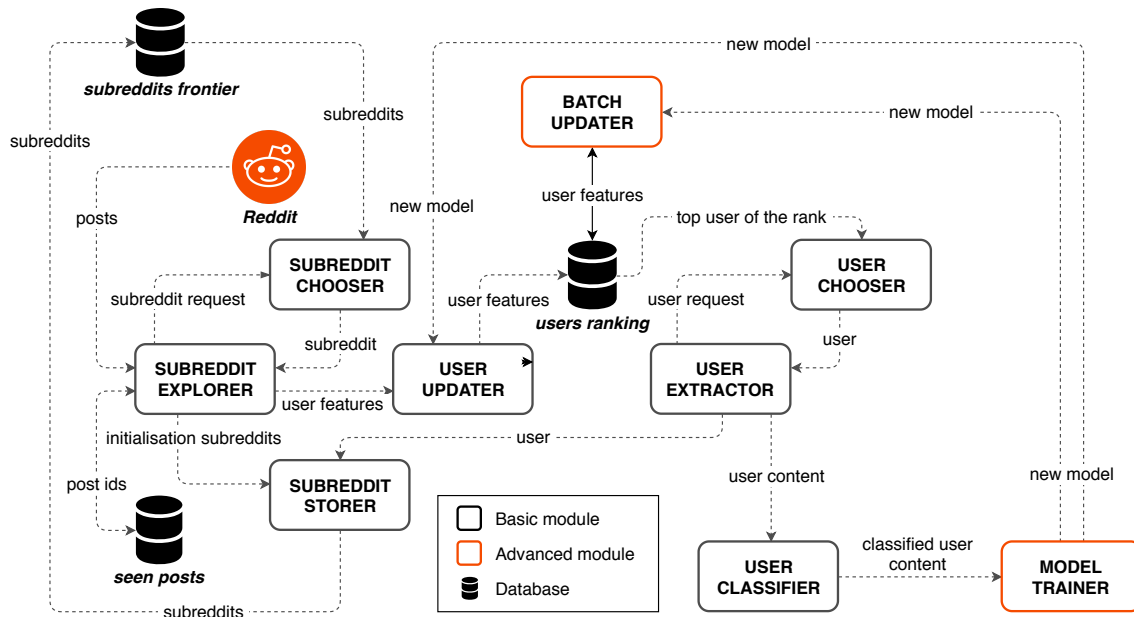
subreddits frontier

subreddits

subreddits

new model

BATCH UPDATER

new model

Reddit

posts

user features

new model

top user of the rank

SUBREDDIT CHOOSER

subreddit request

user features

users ranking

user request

USER CHOOSER

subreddit

user

SUBREDDIT EXPLORER

USER UPDATER

USER EXTRACTOR

user features

initialisation subreddits

user

post ids

SUBREDDIT STORER

user content

new model

Basic module

Advanced module

Database

seen posts

USER CLASSIFIER

classified user content

MODEL TRAINER

subreddits